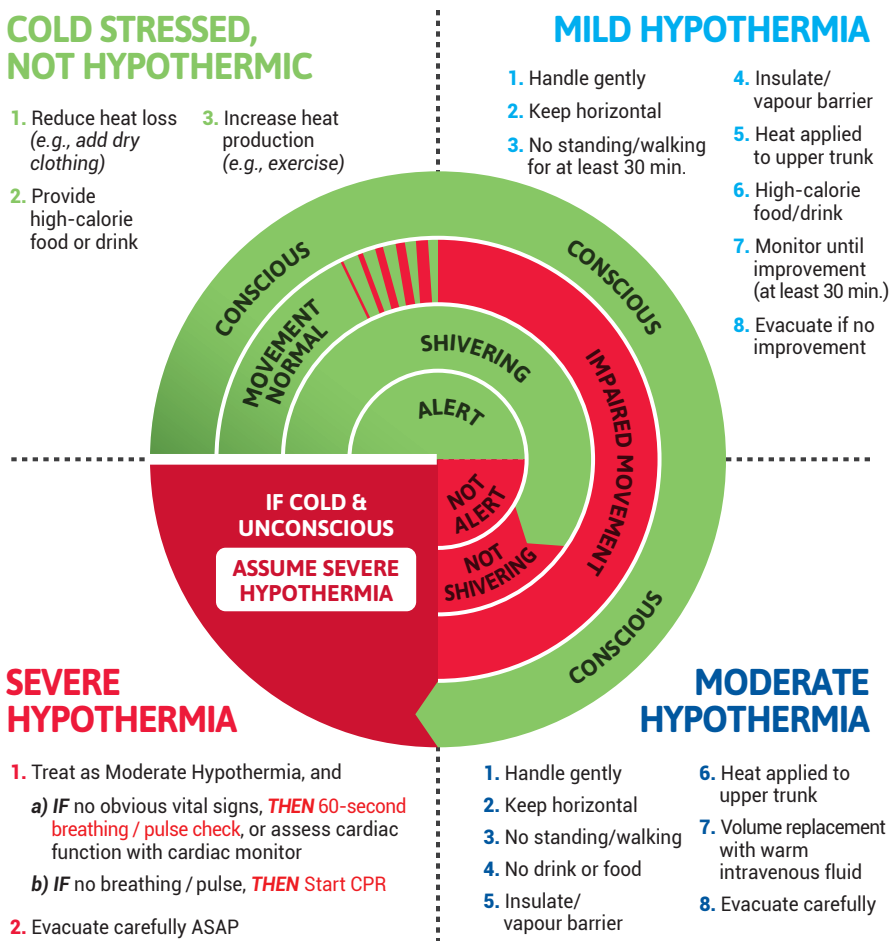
COLD STRESSED, NOT HYPOTHERMIC

1. Reduce heat loss (e.g., add dry clothing)

2. Provide high-calorie food or drink

3. Increase heat production (e.g., exercise)

MILD HYPOTHERMIA

1. Handle gently

2. Keep horizontal

3. No standing/walking for at least 30 min.

4. Insulate/ vapour barrier

5. Heat applied to upper trunk

6. High-calorie food/drink

7. Monitor until improvement (at least 30 min.)

8. Evacuate if no improvement

CONSCIOUS

MOVEMENT NORMAL

SHIVERING

ALERT

CONSCIOUS

IMPAIRED MOVEMENT

IF COLD & UNCONSCIOUS

ASSUME SEVERE HYPOTHERMIA

NOT ALERT

NOT SHIVERING

CONSCIOUS

SEVERE HYPOTHERMIA

1. Treat as Moderate Hypothermia, and

a) IF no obvious vital signs, THEN 60-second breathing / pulse check, or assess cardiac function with cardiac monitor

b) IF no breathing / pulse, THEN Start CPR

2. Evacuate carefully ASAP

MODERATE HYPOTHERMIA

1. Handle gently

2. Keep horizontal

3. No standing/walking

4. No drink or food

5. Insulate/ vapour barrier

6. Heat applied to upper trunk

7. Volume replacement with warm intravenous fluid

8. Evacuate carefully